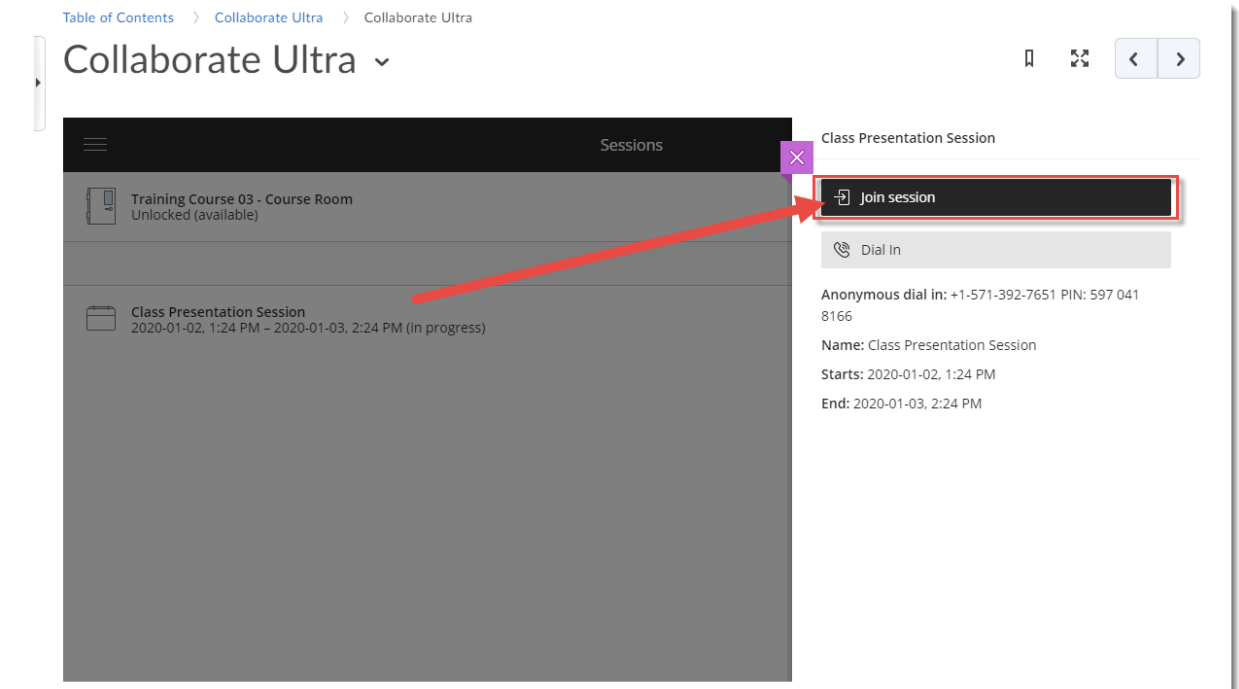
Table of Contents 〉 Collaborate Ultra 〉 Collaborate Ultra

Collaborate Ultra

Sessions

Training Course 03 - Course Room
Unlocked (available)

Class Presentation Session
2020-01-02, 1:24 PM – 2020-01-03, 2:24 PM (in progress)

Class Presentation Session

Join session

Dial In

**Anonymous dial in:** +1-571-392-7651 PIN: 597 041 8166

**Name:** Class Presentation Session

**Starts:** 2020-01-02, 1:24 PM

**End:** 2020-01-03, 2:24 PM